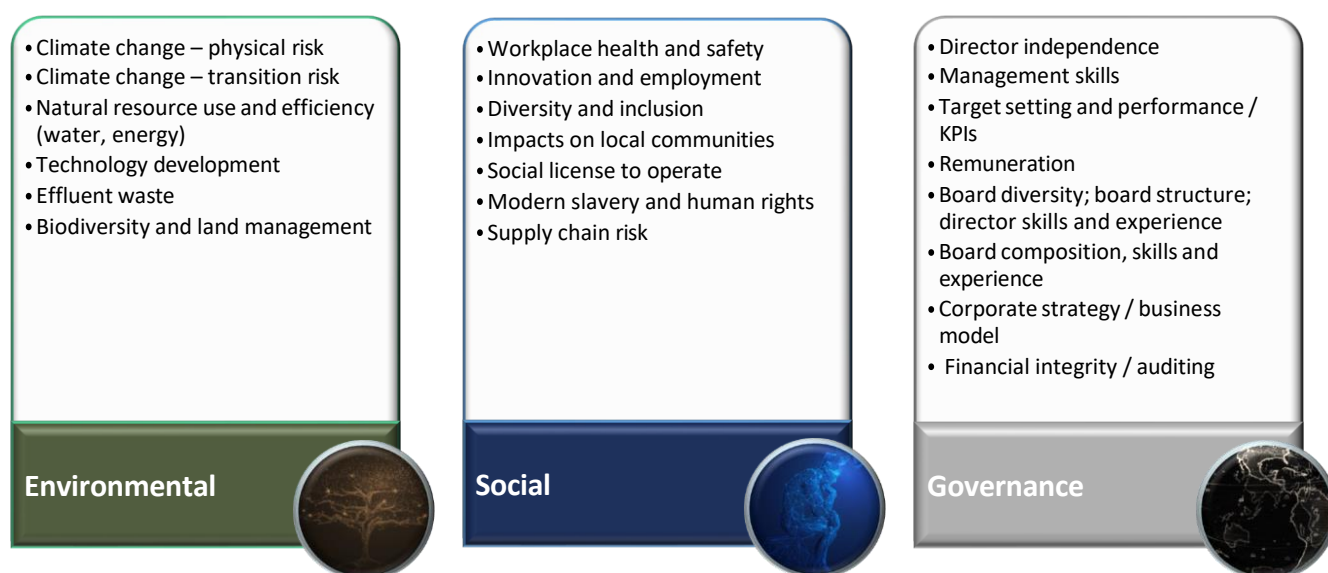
• Climate change – physical risk
• Climate change – transition risk
• Natural resource use and efficiency (water, energy)
• Technology development
• Effluent waste
• Biodiversity and land management

Environmental

• Workplace health and safety
• Innovation and employment
• Diversity and inclusion
• Impacts on local communities
• Social license to operate
• Modern slavery and human rights
• Supply chain risk

Social

• Director independence
• Management skills
• Target setting and performance / KPIs
• Remuneration
• Board diversity; board structure; director skills and experience
• Board composition, skills and experience
• Corporate strategy / business model
• Financial integrity / auditing

Governance